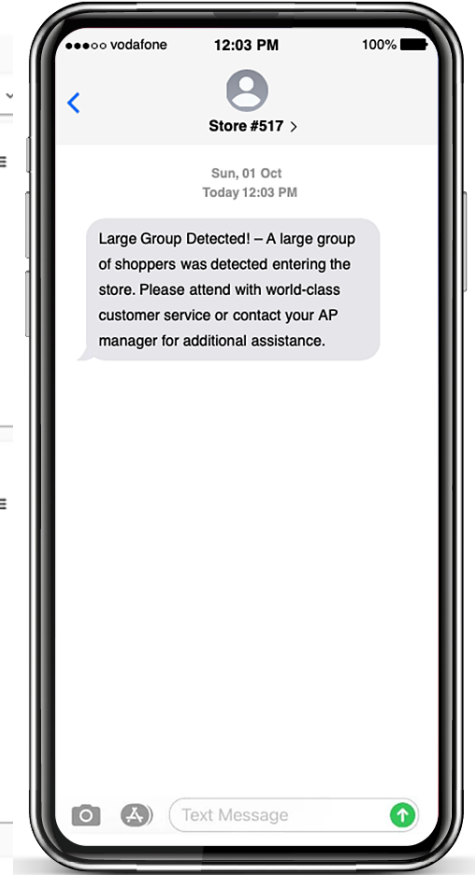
●●●○○ vodafone 12:03 PM 100%

<

Store #517 >

Sun, 01 Oct
Today 12:03 PM

Large Group Detected! – A large group of shoppers was detected entering the store. Please attend with world-class customer service or contact your AP manager for additional assistance.

Text Message